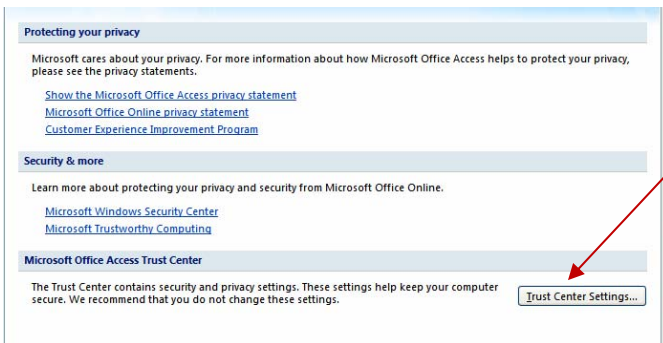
Protecting your privacy

Microsoft cares about your privacy. For more information about how Microsoft Office Access helps to protect your privacy, please see the privacy statements.

Show the Microsoft Office Access privacy statement
Microsoft Office Online privacy statement
Customer Experience Improvement Program

Security & more

Learn more about protecting your privacy and security from Microsoft Office Online.

Microsoft Windows Security Center
Microsoft Trustworthy Computing

Microsoft Office Access Trust Center

The Trust Center contains security and privacy settings. These settings help keep your computer secure. We recommend that you do not change these settings.

Trust Center Settings...